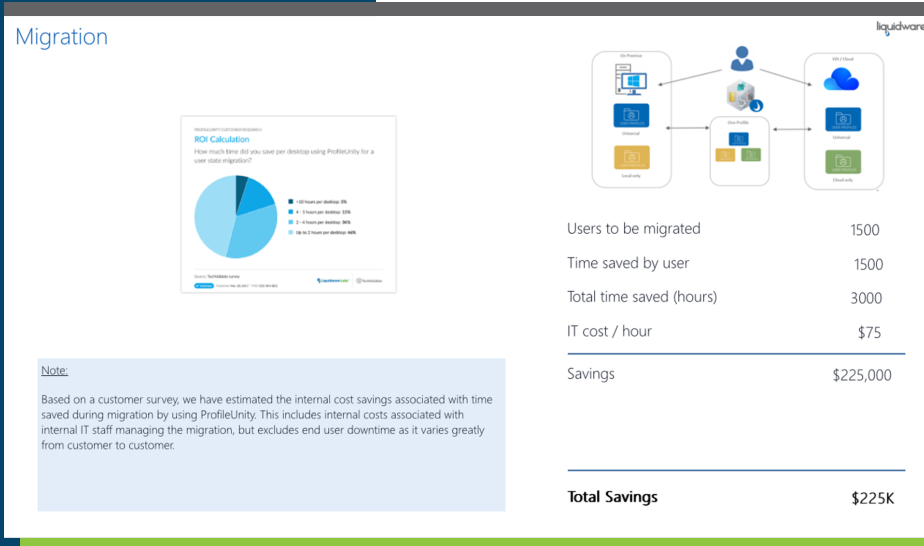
Migration

liquidware

PROFILEUNITY CUSTOMER RESEARCH

ROI Calculation

How much time did you save per desktop using ProfileUnity for a user state migration?

>10 hours per desktop: 5%

4 - 5 hours per desktop: 15%

2 - 4 hours per desktop: 34%

Up to 2 hours per desktop: 46%

Source: TechValidate survey

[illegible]

On Premise

Universal

Local only

One Profile

VDI / Cloud

Universal

Cloud only

| | |
|---|---|
| Users to be migrated | 1500 |
| Time saved by user | 1500 |
| Total time saved (hours) | 3000 |
| IT cost / hour | $75 |
| Savings | $225,000 |

Note:

Based on a customer survey, we have estimated the internal cost savings associated with time saved during migration by using ProfileUnity. This includes internal costs associated with internal IT staff managing the migration, but excludes end user downtime as it varies greatly from customer to customer.

Total Savings $225K